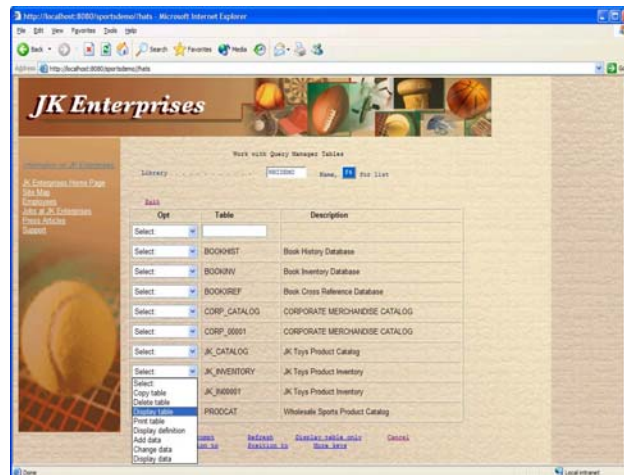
http://localhost:8080/sportsdemo/hats - Microsoft Internet Explorer
File Edit View Favorites Tools Help
Back Search Favorites Media
Address http://localhost:8080/sportsdemo/hats

JK Enterprises

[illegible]
JK Enterprises Home Page
Site Map
Employees
Jobs at JK Enterprises
Press Articles
Support

Work with Query Manager Tables

Library . . . . . . . . . . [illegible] Name, F4 for list

Exit

| Opt | Table | Description |
|---|---|---|
| Select | | |
| Select | BOOKHIST | Book History Database |
| Select | BOOKINV | Book Inventory Database |
| Select | BOOKXREF | Book Cross Reference Database |
| Select | CORP_CATALOG | CORPORATE MERCHANDISE CATALOG |
| Select | CORP_00001 | CORPORATE MERCHANDISE CATALOG |
| Select | JK_CATALOG | JK Toys Product Catalog |
| Select | JK_INVENTORY | JK Toys Product Inventory |
| | JK_IN00001 | JK Toys Product Inventory |
| | PRODCAT | Wholesale Sports Product Catalog |

Select
Copy table
Delete table
Display table
Print table
Display definition
Add data
Change data
Display data

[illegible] Refresh Display table only Cancel
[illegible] Position to More keys

Done
Local intranet